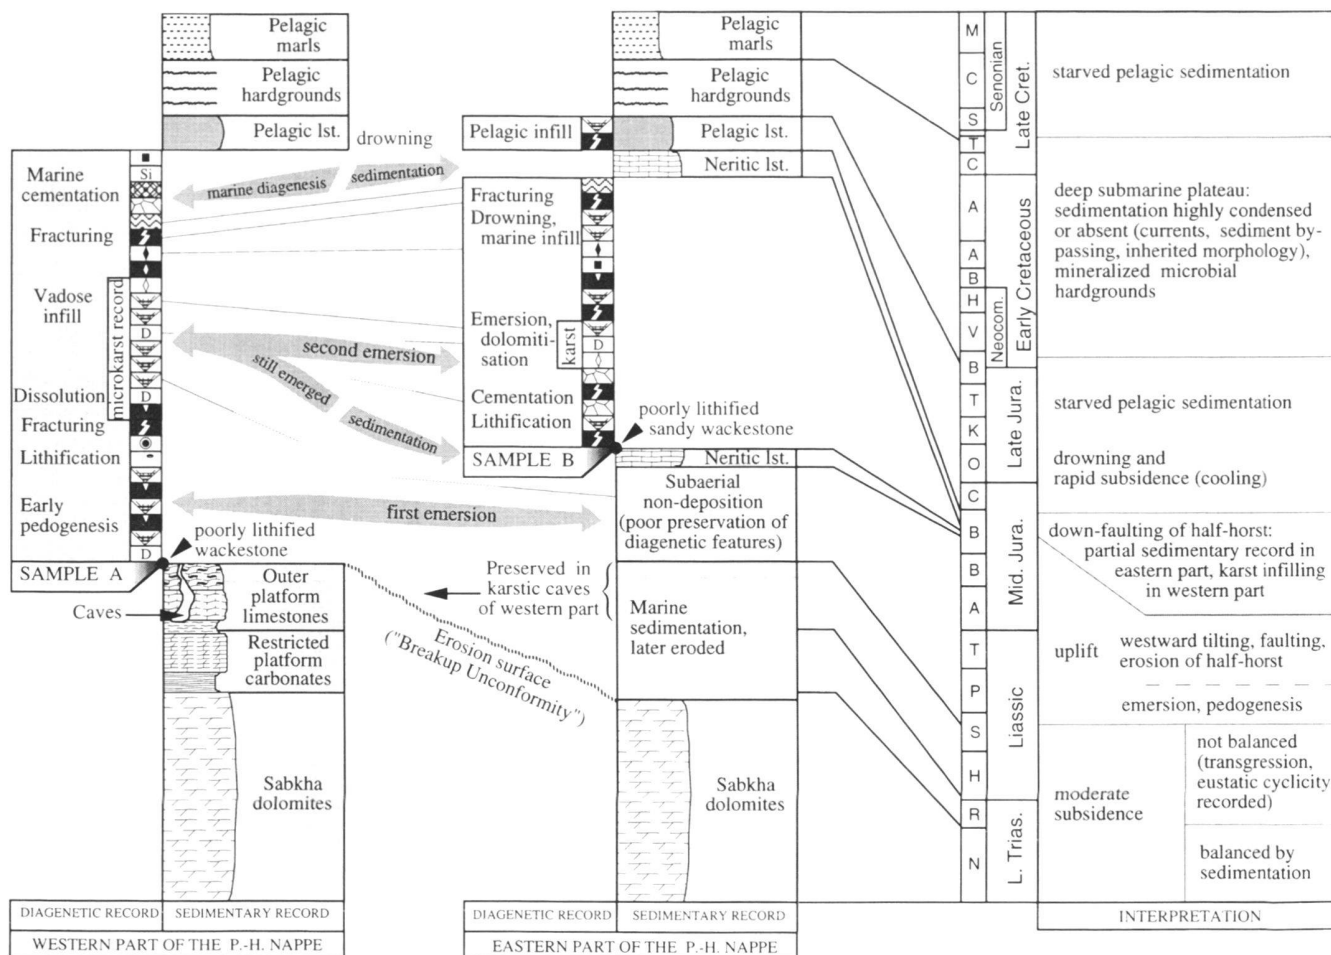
Pelagic marls

Pelagic hardgrounds

Pelagic lst.

drowning

Marine cementation

Si

marine diagenesis

sedimentation

Fracturing

Vadose infill

microkarst record

D

second emersion

still emerged

sedimentation

Dissolution

D

Fracturing

Lithification

Early pedogenesis

first emersion

D

poorly lithified wackestone

SAMPLE A

Caves

Outer platform limestones

Restricted platform carbonates

Sabkha dolomites

Erosion surface ("Breakup Unconformity")

DIAGENETIC RECORD | SEDIMENTARY RECORD

WESTERN PART OF THE P.-H. NAPPE

Pelagic marls

Pelagic hardgrounds

Pelagic infill

Pelagic lst.

Neritic lst.

Fracturing Drowning, marine infill

Emersion, dolomitisation

karst

D

Cementation Lithification

poorly lithified sandy wackestone

SAMPLE B

Neritic lst.

Subaerial non-deposition (poor preservation of diagenetic features)

Preserved in karstic caves of western part

Marine sedimentation, later eroded

Sabkha dolomites

DIAGENETIC RECORD | SEDIMENTARY RECORD

EASTERN PART OF THE P.-H. NAPPE

M
C
S
T
C
A
A
B
H
V
B
T
K
O
C
B
B
A
T
P
S
H
R
N

Senonian

Late Cret.

Neocom.

Early Cretaceous

Late Jura.

Mid. Jura.

Liassic

L. Trias.

starved pelagic sedimentation

deep submarine plateau: sedimentation highly condensed or absent (currents, sediment bypassing, inherited morphology), mineralized microbial hardgrounds

starved pelagic sedimentation

drowning and rapid subsidence (cooling)

down-faulting of half-horst: partial sedimentary record in eastern part, karst infilling in western part

uplift

westward tilting, faulting, erosion of half-horst

emersion, pedogenesis

moderate subsidence

not balanced (transgression, eustatic cyclicity recorded)

balanced by sedimentation

INTERPRETATION